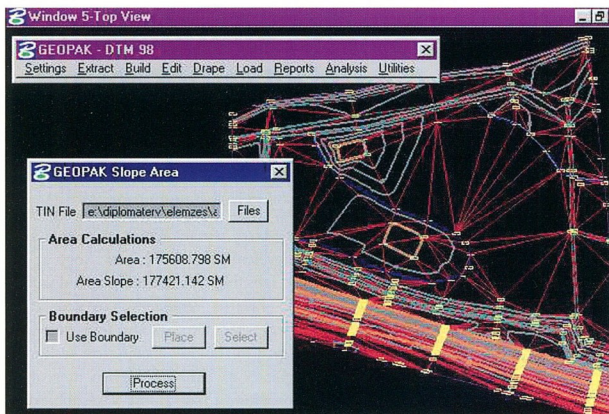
Window 5-Top View

GEOPAK - DTM 98

Settings Extract Build Edit Drape Load Reports Analysis Utilities

GEOPAK Slope Area

TIN File e:\diplomaterv\elemzes\a Files

Area Calculations

Area : 175608.798 SM

Area Slope : 177421.142 SM

Boundary Selection

Use Boundary Place Select

Process